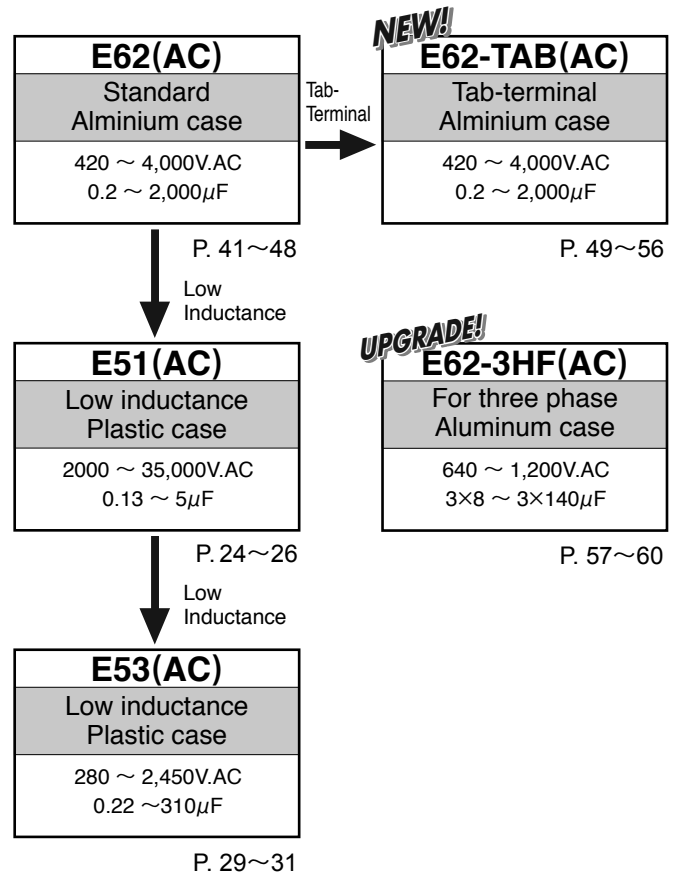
E62(AC)
Standard Alminium case
420 ～ 4,000V.AC
0.2 ～ 2,000$\mu$F
P. 41～48

Tab-Terminal

NEW!
E62-TAB(AC)
Tab-terminal Alminium case
420 ～ 4,000V.AC
0.2 ～ 2,000$\mu$F
P. 49～56

Low Inductance

E51(AC)
Low inductance Plastic case
2000 ～ 35,000V.AC
0.13 ～ 5$\mu$F
P. 24～26

UPGRADE!
E62-3HF(AC)
For three phase Aluminum case
640 ～ 1,200V.AC
3×8 ～ 3×140$\mu$F
P. 57～60

Low Inductance

E53(AC)
Low inductance Plastic case
280 ～ 2,450V.AC
0.22 ～310$\mu$F
P. 29～31